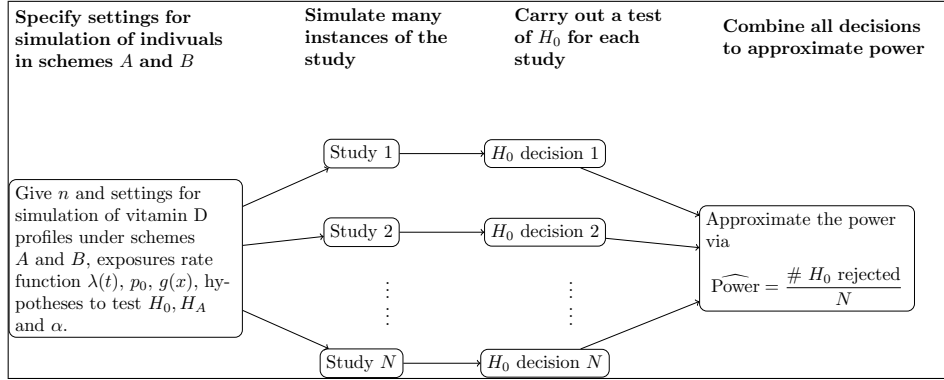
**Specify settings for simulation of indivuals in schemes $A$ and $B$**

**Simulate many instances of the study**

**Carry out a test of $H_0$ for each study**

**Combine all decisions to approximate power**

Give $n$ and settings for simulation of vitamin D profiles under schemes $A$ and $B$, exposures rate function $\lambda(t)$, $p_0$, $g(x)$, hypotheses to test $H_0, H_A$ and $\alpha$.

Study 1

Study 2

$\vdots$

Study $N$

$H_0$ decision 1

$H_0$ decision 2

$\vdots$

$H_0$ decision $N$

Approximate the power via

$\widehat{\text{Power}} = \frac{\# \ H_0 \text{ rejected}}{N}$